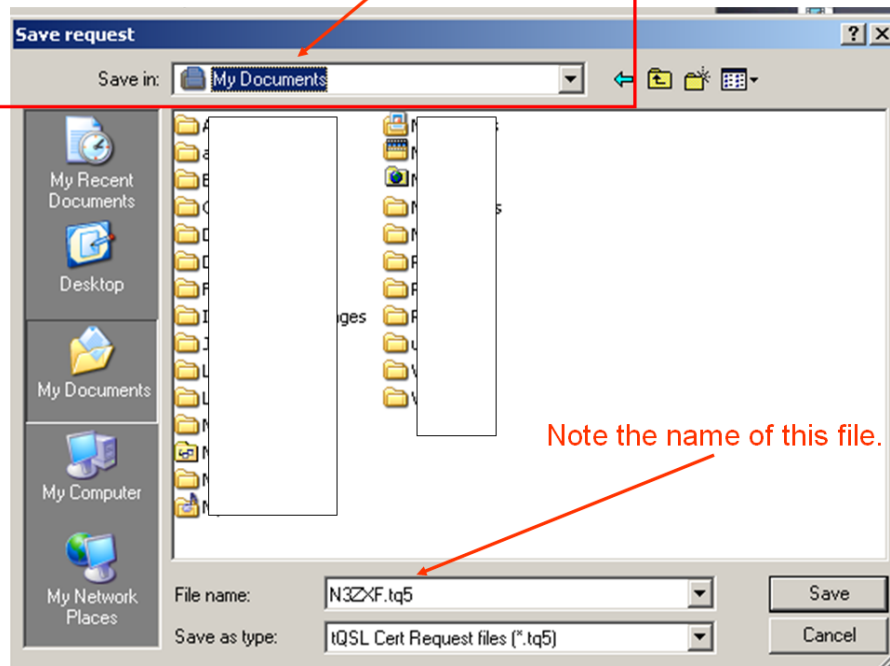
Save request

Save in: My Documents

My Recent Documents

Desktop

My Documents

My Computer

My Network Places

A
a
B
C
D
D
F
I ges
J
L
L
N
N
N
M

N s
N
N
N s
N
P
P
P
u
V
V

Note the name of this file.

File name: N3ZXF.tq5

Save as type: tQSL Cert Request files (*.tq5)

Save

Cancel